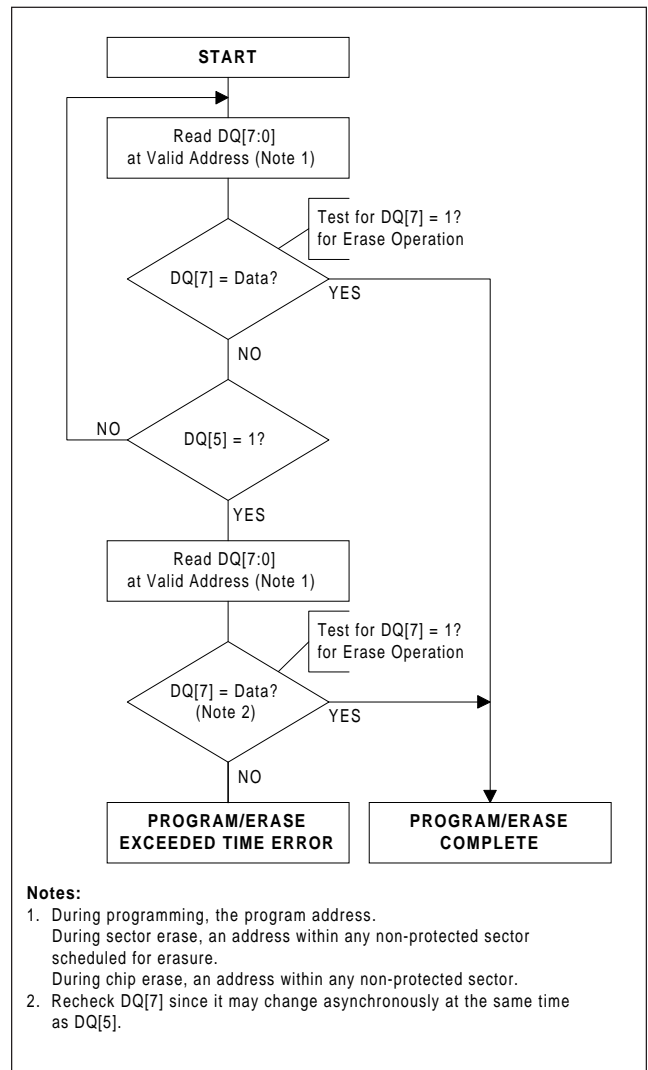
START

Read DQ[7:0]
at Valid Address (Note 1)

Test for DQ[7] = 1?
for Erase Operation

DQ[7] = Data?

YES

NO

NO

DQ[5] = 1?

YES

Read DQ[7:0]
at Valid Address (Note 1)

Test for DQ[7] = 1?
for Erase Operation

DQ[7] = Data?
(Note 2)

YES

NO

PROGRAM/ERASE
EXCEEDED TIME ERROR

PROGRAM/ERASE
COMPLETE

Notes:
1. During programming, the program address.
During sector erase, an address within any non-protected sector scheduled for erasure.
During chip erase, an address within any non-protected sector.
2. Recheck DQ[7] since it may change asynchronously at the same time as DQ[5].